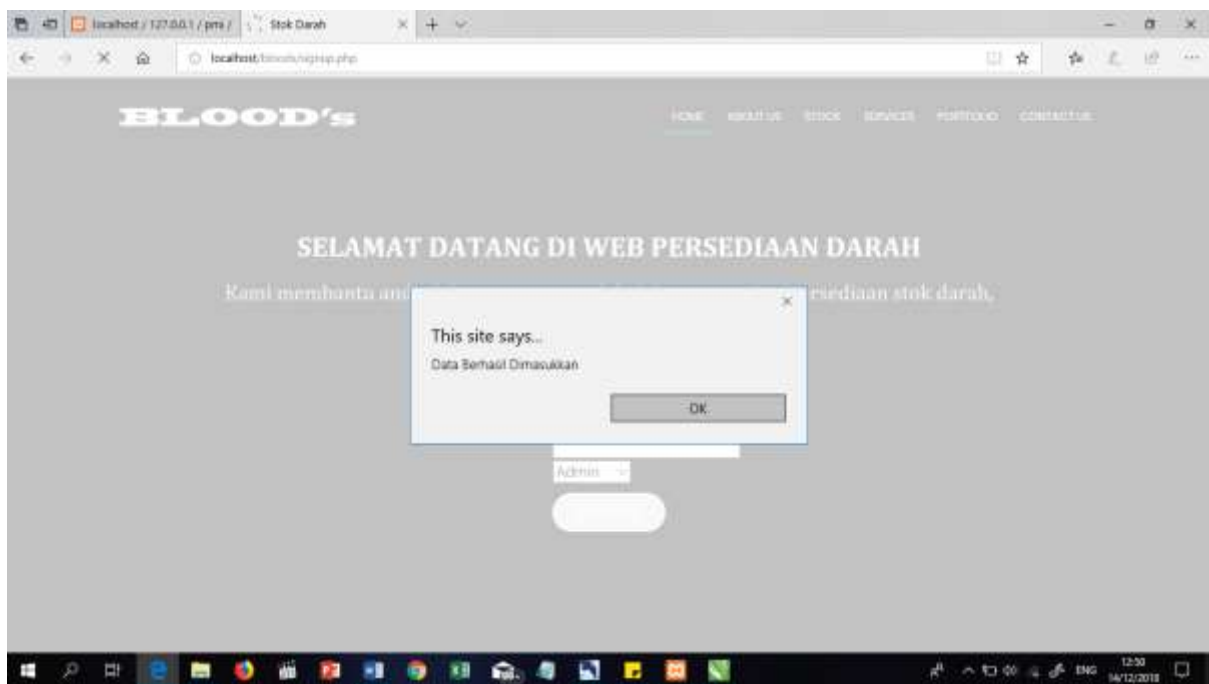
localhost / 127.0.0.1 / pmi / Stok Darah

localhost/bloods/signup.php

BLOOD's

HOME ABOUT US STOCK SERVICES PORTFOLIO CONTACT US

SELAMAT DATANG DI WEB PERSEDIAAN DARAH

Kami membantu an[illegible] rsediaan stok darah,

This site says...

Data Berhasil Dimasukkan

OK

Admin

ENG 12:50 14/12/2018